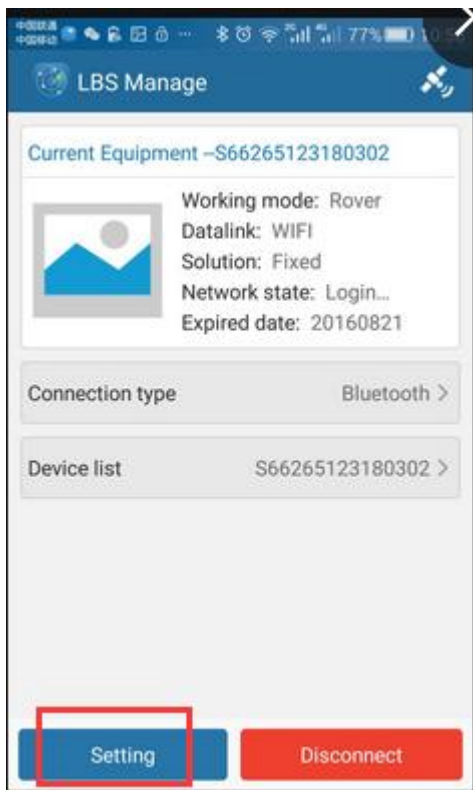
77%

LBS Manage

Current Equipment –S66265123180302

Working mode: Rover
Datalink: WIFI
Solution: Fixed
Network state: Login...
Expired date: 20160821

Connection type Bluetooth >

Device list S66265123180302 >

Setting

Disconnect